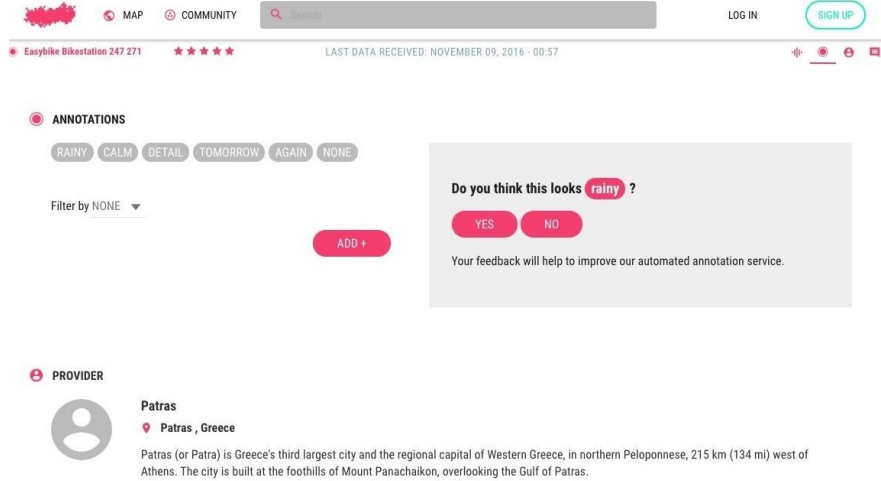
MAP COMMUNITY Search LOG IN SIGN UP

Easybike Bikestation 247 271 ★★★★★ LAST DATA RECEIVED: NOVEMBER 09, 2016 - 00:57

ANNOTATIONS

RAINY CALM DETAIL TOMORROW AGAIN NONE

Filter by NONE

ADD +

Do you think this looks rainy ?

YES NO

Your feedback will help to improve our automated annotation service.

PROVIDER

Patras

Patras , Greece

Patras (or Patra) is Greece's third largest city and the regional capital of Western Greece, in northern Peloponnese, 215 km (134 mi) west of Athens. The city is built at the foothills of Mount Panachaikon, overlooking the Gulf of Patras.